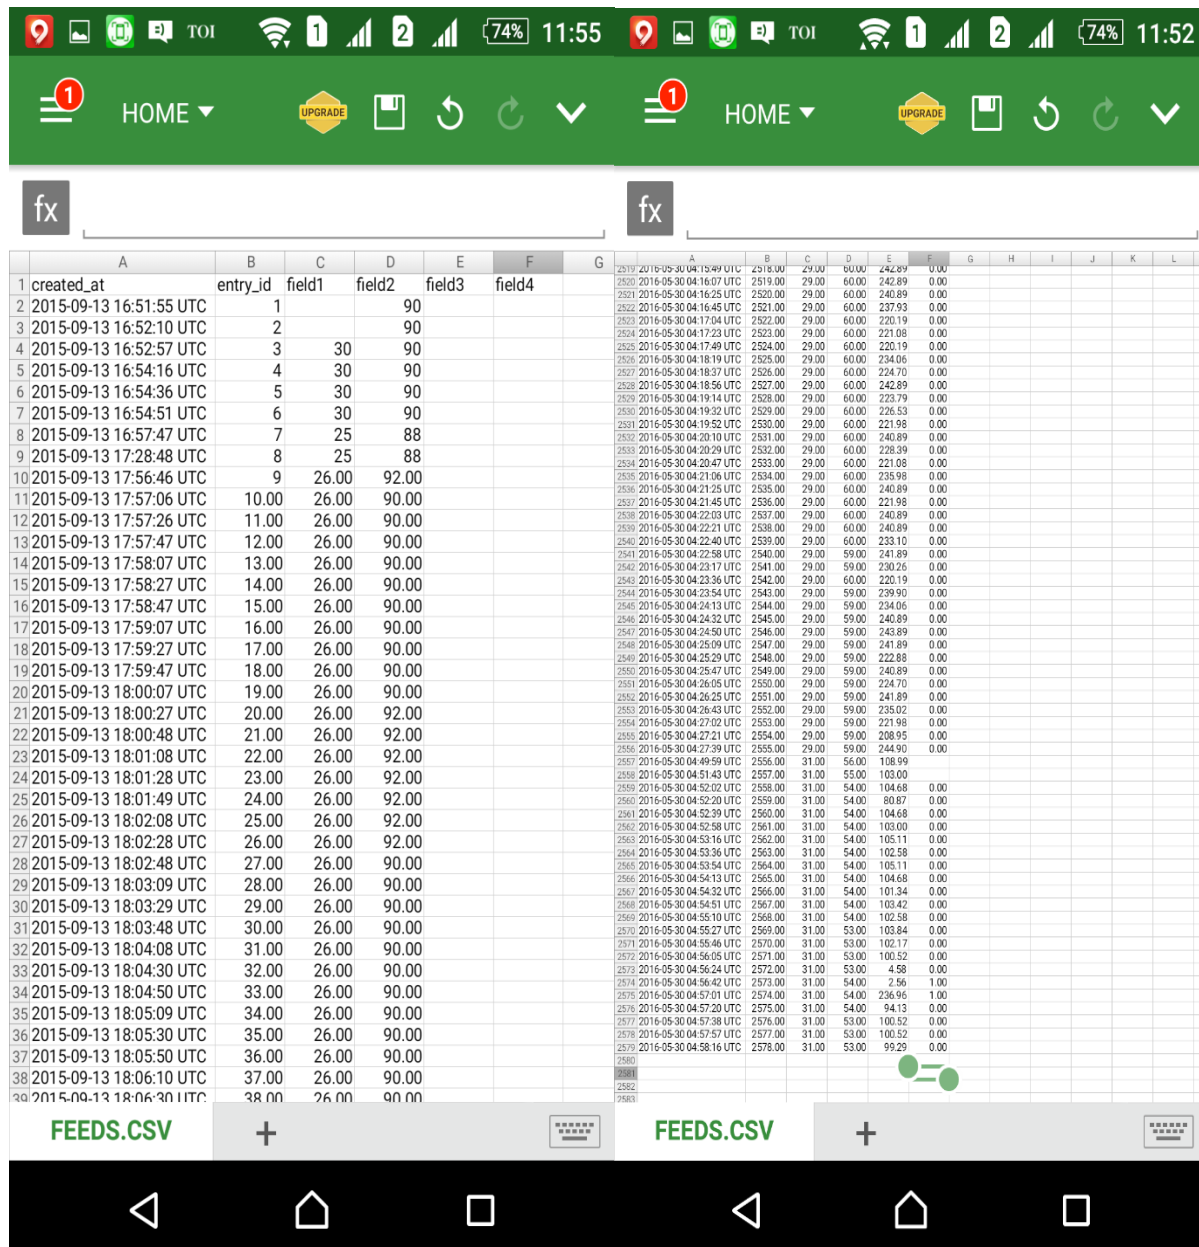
9 TOI 1 2 74% 11:55

1 HOME UPGRADE

fx

| | A | B | C | D | E | F | G |
|---|---|---|---|---|---|---|---|
| 1 | created_at | entry_id | field1 | field2 | field3 | field4 | |
| 2 | 2015-09-13 16:51:55 UTC | | | 90 | | | |
| 3 | 2015-09-13 16:52:10 UTC | 2 | | 90 | | | |
| 4 | 2015-09-13 16:52:57 UTC | 3 | 30 | 90 | | | |
| 5 | 2015-09-13 16:54:16 UTC | 4 | 30 | 90 | | | |
| 6 | 2015-09-13 16:54:36 UTC | 5 | 30 | 90 | | | |
| 7 | 2015-09-13 16:54:51 UTC | 6 | 30 | 90 | | | |
| 8 | 2015-09-13 16:57:47 UTC | 7 | 25 | 88 | | | |
| 9 | 2015-09-13 17:28:48 UTC | 8 | 25 | 88 | | | |
| 10 | 2015-09-13 17:56:46 UTC | 9 | 26.00 | 92.00 | | | |
| 11 | 2015-09-13 17:57:06 UTC | 10.00 | 26.00 | 90.00 | | | |
| 12 | 2015-09-13 17:57:26 UTC | 11.00 | 26.00 | 90.00 | | | |
| 13 | 2015-09-13 17:57:47 UTC | 12.00 | 26.00 | 90.00 | | | |
| 14 | 2015-09-13 17:58:07 UTC | 13.00 | 26.00 | 90.00 | | | |
| 15 | 2015-09-13 17:58:27 UTC | 14.00 | 26.00 | 90.00 | | | |
| 16 | 2015-09-13 17:58:47 UTC | 15.00 | 26.00 | 90.00 | | | |
| 17 | 2015-09-13 17:59:07 UTC | 16.00 | 26.00 | 90.00 | | | |
| 18 | 2015-09-13 17:59:27 UTC | 17.00 | 26.00 | 90.00 | | | |
| 19 | 2015-09-13 17:59:47 UTC | 18.00 | 26.00 | 90.00 | | | |
| 20 | 2015-09-13 18:00:07 UTC | 19.00 | 26.00 | 90.00 | | | |
| 21 | 2015-09-13 18:00:27 UTC | 20.00 | 26.00 | 92.00 | | | |
| 22 | 2015-09-13 18:00:48 UTC | 21.00 | 26.00 | 92.00 | | | |
| 23 | 2015-09-13 18:01:08 UTC | 22.00 | 26.00 | 92.00 | | | |
| 24 | 2015-09-13 18:01:28 UTC | 23.00 | 26.00 | 92.00 | | | |
| 25 | 2015-09-13 18:01:49 UTC | 24.00 | 26.00 | 92.00 | | | |
| 26 | 2015-09-13 18:02:08 UTC | 25.00 | 26.00 | 92.00 | | | |
| 27 | 2015-09-13 18:02:28 UTC | 26.00 | 26.00 | 92.00 | | | |
| 28 | 2015-09-13 18:02:48 UTC | 27.00 | 26.00 | 90.00 | | | |
| 29 | 2015-09-13 18:03:09 UTC | 28.00 | 26.00 | 90.00 | | | |
| 30 | 2015-09-13 18:03:29 UTC | 29.00 | 26.00 | 90.00 | | | |
| 31 | 2015-09-13 18:03:48 UTC | 30.00 | 26.00 | 90.00 | | | |
| 32 | 2015-09-13 18:04:08 UTC | 31.00 | 26.00 | 90.00 | | | |
| 33 | 2015-09-13 18:04:30 UTC | 32.00 | 26.00 | 90.00 | | | |
| 34 | 2015-09-13 18:04:50 UTC | 33.00 | 26.00 | 90.00 | | | |
| 35 | 2015-09-13 18:05:09 UTC | 34.00 | 26.00 | 90.00 | | | |
| 36 | 2015-09-13 18:05:30 UTC | 35.00 | 26.00 | 90.00 | | | |
| 37 | 2015-09-13 18:05:50 UTC | 36.00 | 26.00 | 90.00 | | | |
| 38 | 2015-09-13 18:06:10 UTC | 37.00 | 26.00 | 90.00 | | | |
| 39 | 2015-09-13 18:06:30 UTC | 38.00 | 26.00 | 90.00 | | | |

FEEDS.CSV +

9 TOI 1 2 74% 11:52

1 HOME UPGRADE

fx

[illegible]

FEEDS.CSV +